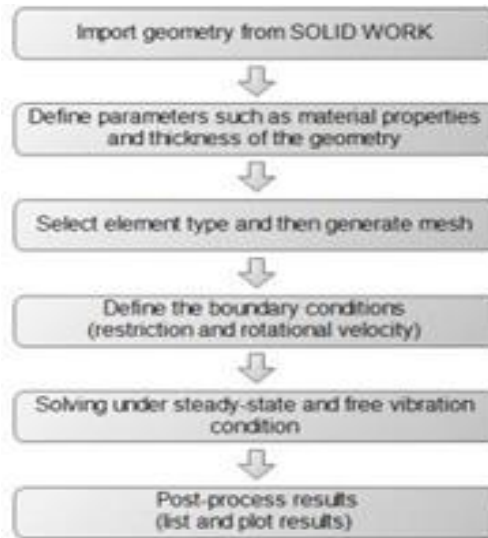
Import geometry from SOLID WORK

Define parameters such as material properties and thickness of the geometry

Select element type and then generate mesh

Define the boundary conditions (restriction and rotational velocity)

Solving under steady-state and free vibration condition

Post-process results (list and plot results)